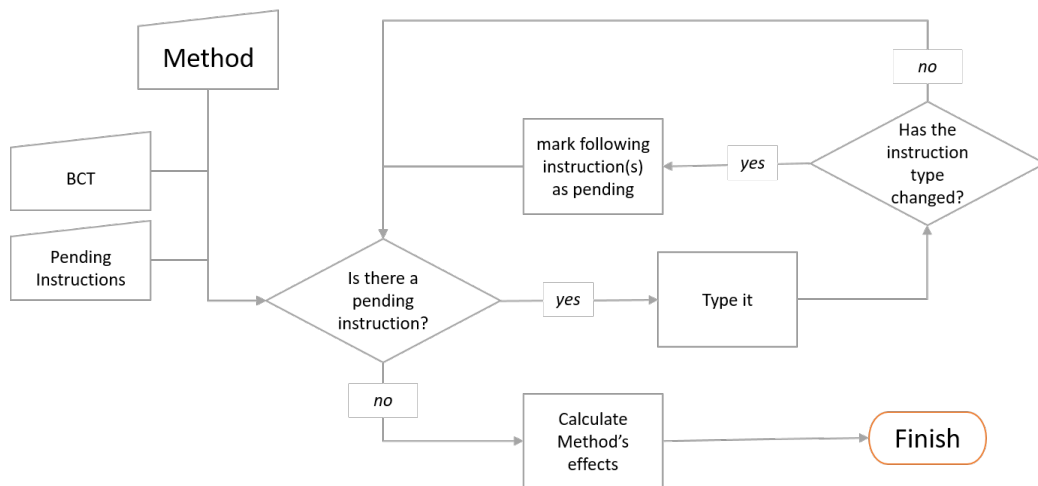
Method

BCT

Pending Instructions

Is there a pending instruction?

yes

Type it

Has the instruction type changed?

yes

mark following instruction(s) as pending

no

no

Calculate Method's effects

Finish